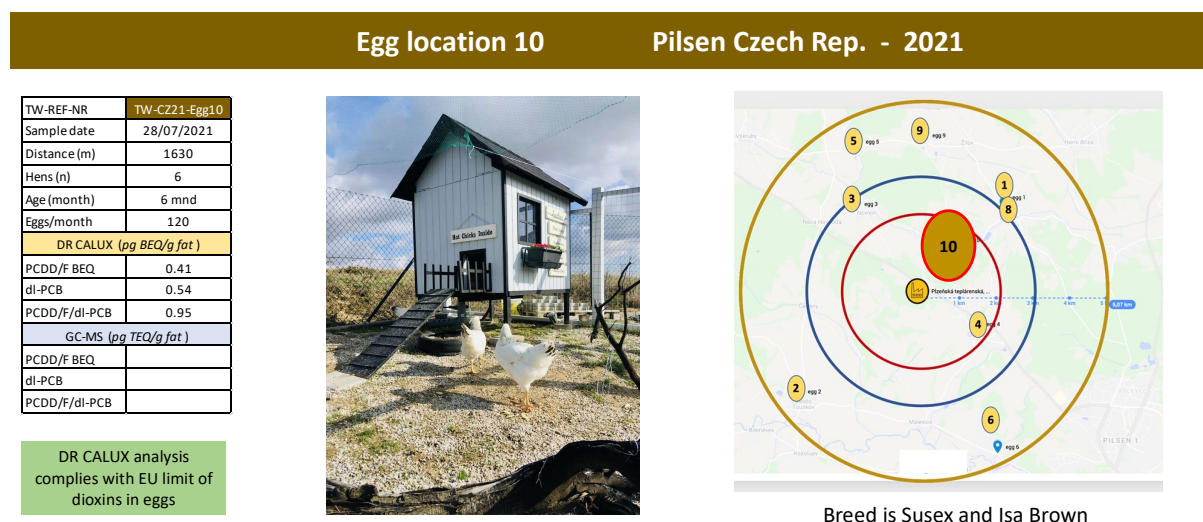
Egg location 10 Pilsen Czech Rep. - 2021

| TW-REF-NR | TW-CZ21-Egg10 |
|---|---|
| Sample date | 28/07/2021 |
| Distance (m) | 1630 |
| Hens (n) | 6 |
| Age (month) | 6 mnd |
| Eggs/month | 120 |
| DR CALUX (*pg BEQ/g fat*) | |
| PCDD/F BEQ | 0.41 |
| dl-PCB | 0.54 |
| PCDD/F/dl-PCB | 0.95 |
| GC-MS (*pg TEQ/g fat*) | |
| PCDD/F BEQ | |
| dl-PCB | |
| PCDD/F/dl-PCB | |

DR CALUX analysis complies with EU limit of dioxins in eggs

Hot Chicks Inside

5 egg 5
9 egg 9
1 egg 1
8
3 egg 3
10
Plzeňská teplárenská, ...
1 km 2 km 3 km 4 km 5 5,07 km
4 egg 4
2 egg 2
6 egg 6
PILSEN 1

Breed is Susex and Isa Brown